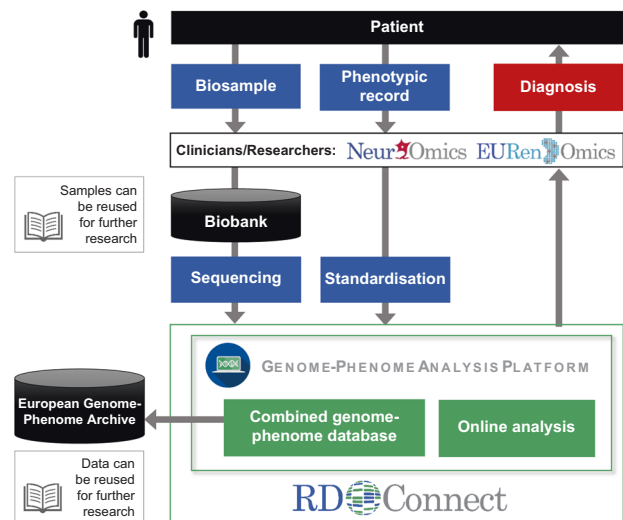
Patient

Biosample

Phenotypic record

Diagnosis

Clinicians/Researchers: NeurOmics EURenOmics

Samples can be reused for further research

Biobank

Sequencing

Standardisation

GENOME-PHENOME ANALYSIS PLATFORM

European Genome-Phenome Archive

Combined genome-phenome database

Online analysis

Data can be reused for further research

RDConnect